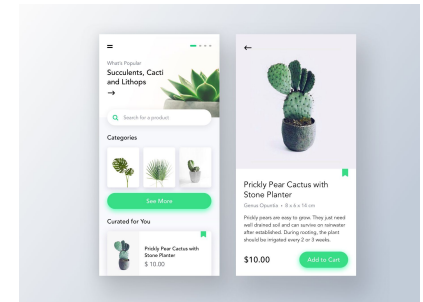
What's Popular

Succulents, Cacti and Lithops

→

Search for a product

Categories

See More

Curated for You

Prickly Pear Cactus with Stone Planter

$ 10.00

←

Prickly Pear Cactus with Stone Planter

Genus Opuntia • 8 x 6 x 14 cm

Prickly pears are easy to grow. They just need well drained soil and can survive on rainwater after established. During rooting, the plant should be irrigated every 2 or 3 weeks.

$10.00

Add to Cart